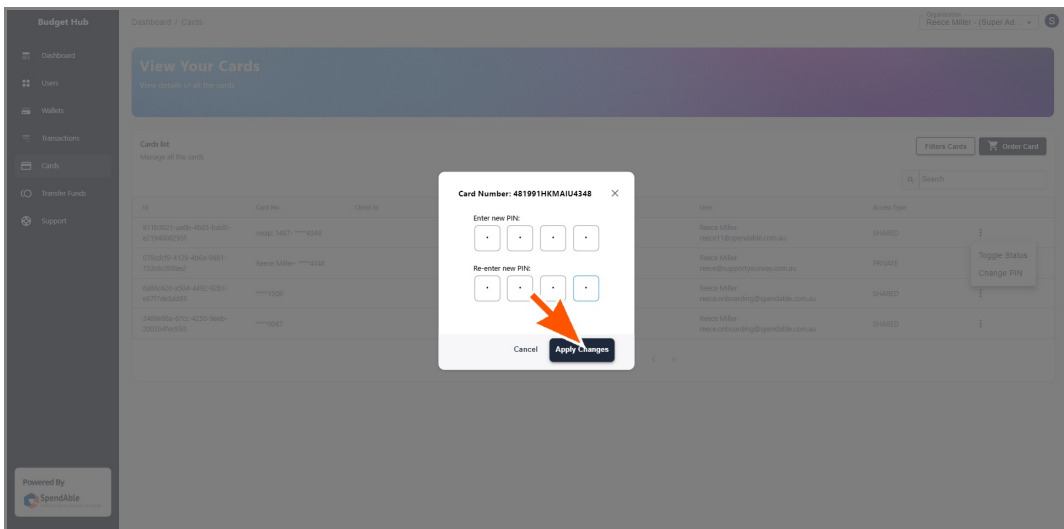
Budget Hub

Dashboard / Cards

Organisation
Reece Miller - (Super Ad...

S

Dashboard
Users
Wallets
Transactions
Cards
Transfer Funds
Support

View Your Cards
View details of all the cards

Cards list
Manage all the cards

Filters Cards
Order Card

Search

| Id | Card No | Client Id | | User | Access Type | |
|---|---|---|---|---|---|---|
| 617b0621-aa0b-4605-bdd0-a21940082901 | magic 1467 - ****4348 | | | Reece Miller reece11@spendable.com.au | SHARED | ⋮ |
| 076dcf5-4125-406a-9951-753b0c0f89ed | Reece Miller ****4348 | | | Reece Miller reece@supportjourney.com.au | PRIVATE | |
| 0a6b6425-e504-4492-9051-e67f7dc5d881 | ****1008 | | | Reece Miller reece.onboarding@spendable.com.au | SHARED | ⋮ |
| 0469e66a-b70c-4250-9eeb-2001b4fe9f50 | ****0047 | | | Reece Miller reece.onboarding@spendable.com.au | SHARED | ⋮ |

Toggle Status
Change PIN

Card Number: 481991HKMAIU4348

Enter new PIN:

Re-enter new PIN:

Cancel
Apply Changes

Powered By
SpendAble